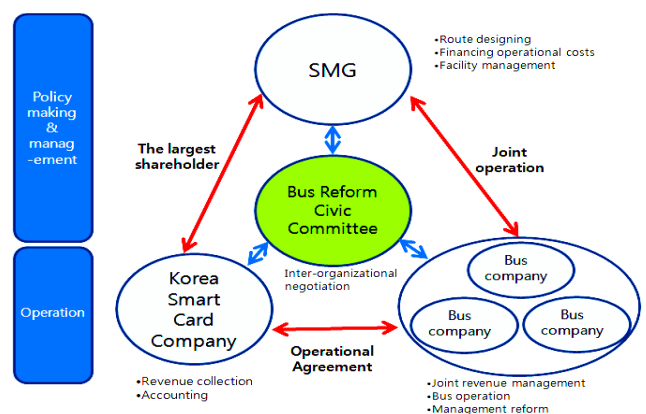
Policy making & manag-ement

Operation

SMG

• Route designing
• Financing operational costs
• Facility management

The largest shareholder

Joint operation

Bus Reform Civic Committee

Inter-organizational negotiation

Korea Smart Card Company

Bus company

Bus company

Bus company

Operational Agreement

• Revenue collection
• Accounting

• Joint revenue management
• Bus operation
• Management reform